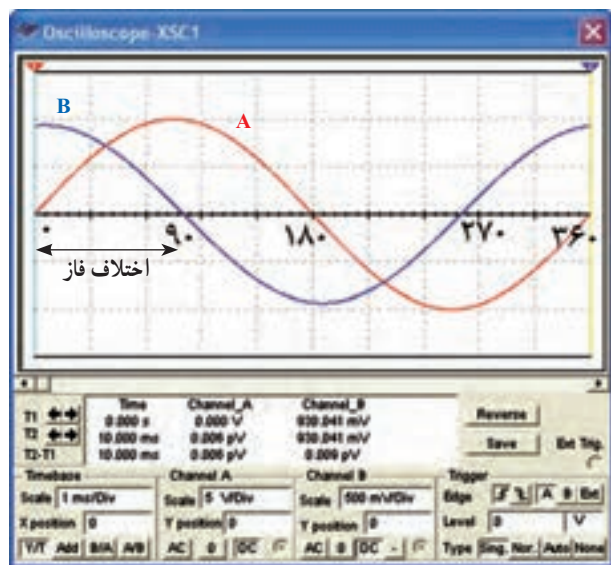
Oscilloscope-XSC1

B
A
۰
۹۰
۱۸۰
۲۷۰
۳۶۰
اختلاف فاز

| | Time | Channel_A | Channel_B |
|---|---|---|---|
| T1 | 0.000 s | 0.000 V | 930.041 mV |
| T2 | 10.000 ms | 0.006 pV | 930.041 mV |
| T2-T1 | 10.000 ms | 0.006 pV | 0.000 pV |

Reverse
Save
Ext Trig.

Timebase
Scale 1 ms/Div
X position 0
Y/T Add B/A A/B

Channel A
Scale 5 V/Div
Y position 0
AC 0 DC

Channel B
Scale 500 mV/Div
Y position 0
AC 0 DC -

Trigger
Edge A B Ext
Level 0 V
Type Sing. Nor. Auto None